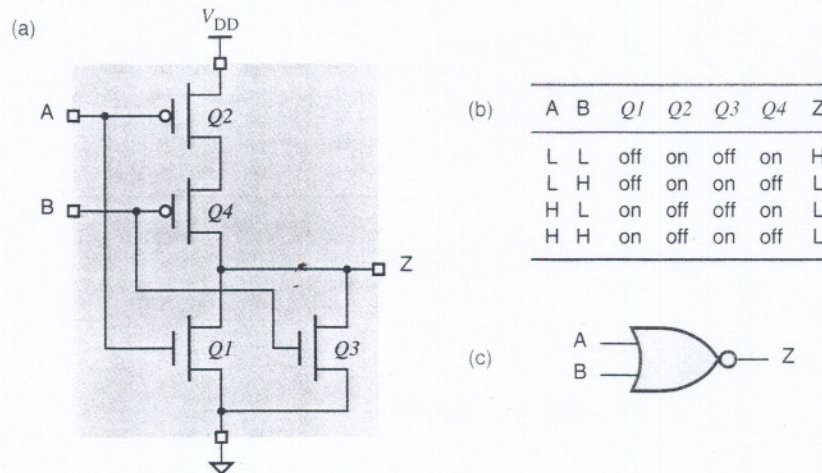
(a)

$V_{DD}$

A

B

Q2

Q4

Q1

Q3

Z

(b)

| A | B | Q1 | Q2 | Q3 | Q4 | Z |
|---|---|---|---|---|---|---|
| L | L | off | on | off | on | H |
| L | H | off | on | on | off | L |
| H | L | on | off | off | on | L |
| H | H | on | off | on | off | L |

(c)

A

B

Z